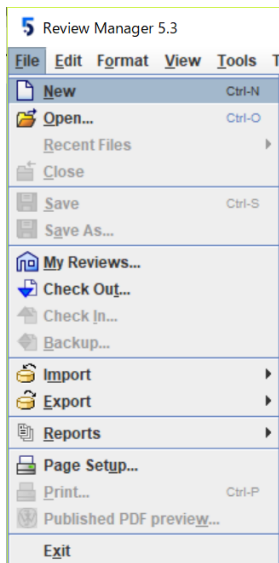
Review Manager 5.3

File Edit Format View Tools T

New Ctrl-N
Open... Ctrl-O
Recent Files
Close
Save Ctrl-S
Save As...
My Reviews...
Check Out...
Check In...
Backup...
Import
Export
Reports
Page Setup...
Print... Ctrl-P
Published PDF preview...
Exit